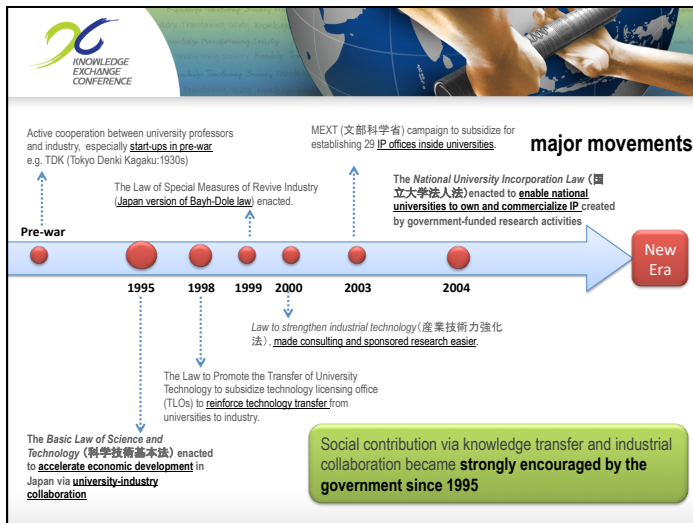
KNOWLEDGE EXCHANGE CONFERENCE

major movements

Active cooperation between university professors and industry, especially start-ups in pre-war e.g. TDK (Tokyo Denki Kagaku:1930s)

MEXT (文部科学省) campaign to subsidize for establishing 29 IP offices inside universities.

The Law of Special Measures of Revive Industry (Japan version of Bayh-Dole law) enacted.

The *National University Incorporation Law* (国立大学法人法) enacted to enable national universities to own and commercialize IP created by government-funded research activities

Pre-war

New Era

1995

1998

1999

2000

2003

2004

*Law to strengthen industrial technology* (産業技術力強化法), made consulting and sponsored research easier.

The Law to Promote the Transfer of University Technology to subsidize technology licensing office (TLOs) to reinforce technology transfer from universities to industry.

The *Basic Law of Science and Technology* (科学技術基本法) enacted to accelerate economic development in Japan via university-industry collaboration

Social contribution via knowledge transfer and industrial collaboration became **strongly encouraged by the government since 1995**